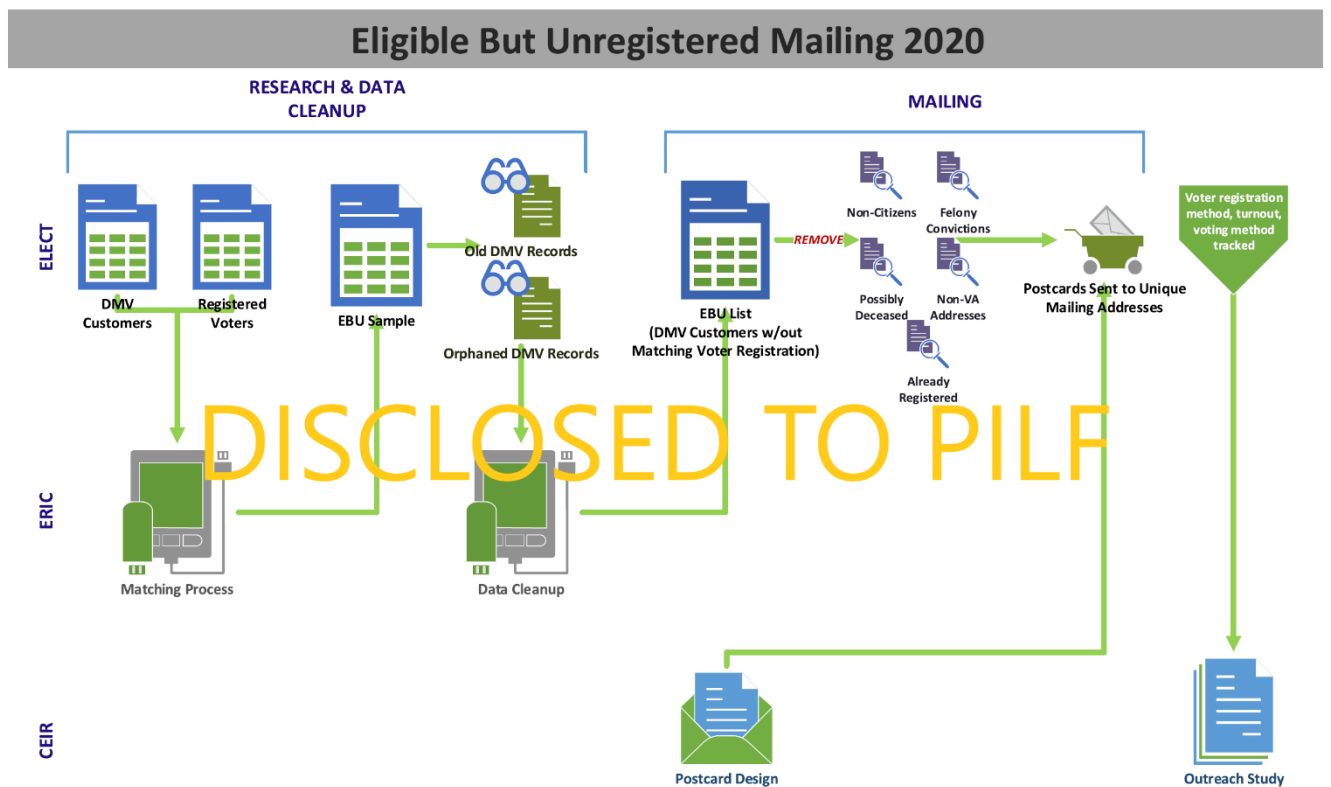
Eligible But Unregistered Mailing 2020

RESEARCH & DATA CLEANUP

MAILING

ELECT

DMV Customers

Registered Voters

EBU Sample

Old DMV Records

Orphaned DMV Records

EBU List (DMV Customers w/out Matching Voter Registration)

REMOVE

Non-Citizens

Felony Convictions

Possibly Deceased

Non-VA Addresses

Already Registered

Postcards Sent to Unique Mailing Addresses

Voter registration method, turnout, voting method tracked

DISCLOSED TO PILF

ERIC

Matching Process

Data Cleanup

CEIR

Postcard Design

Outreach Study